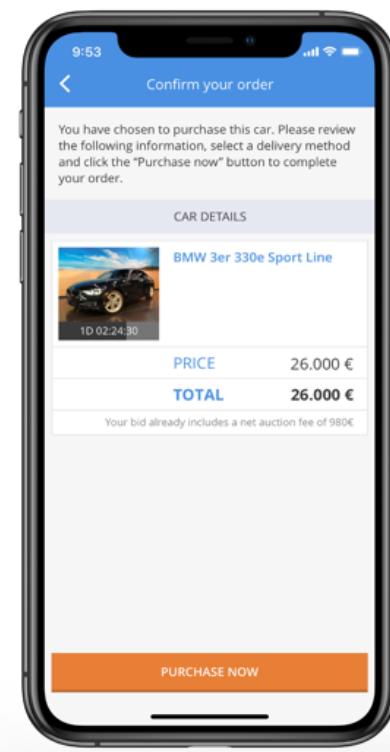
9:53

Confirm your order

You have chosen to purchase this car. Please review the following information, select a delivery method and click the "Purchase now" button to complete your order.

CAR DETAILS

BMW 3er 330e Sport Line

1D 02:24:30

| PRICE | 26.000 € |
|---|---|
| TOTAL | 26.000 € |

Your bid already includes a net auction fee of 980€

PURCHASE NOW